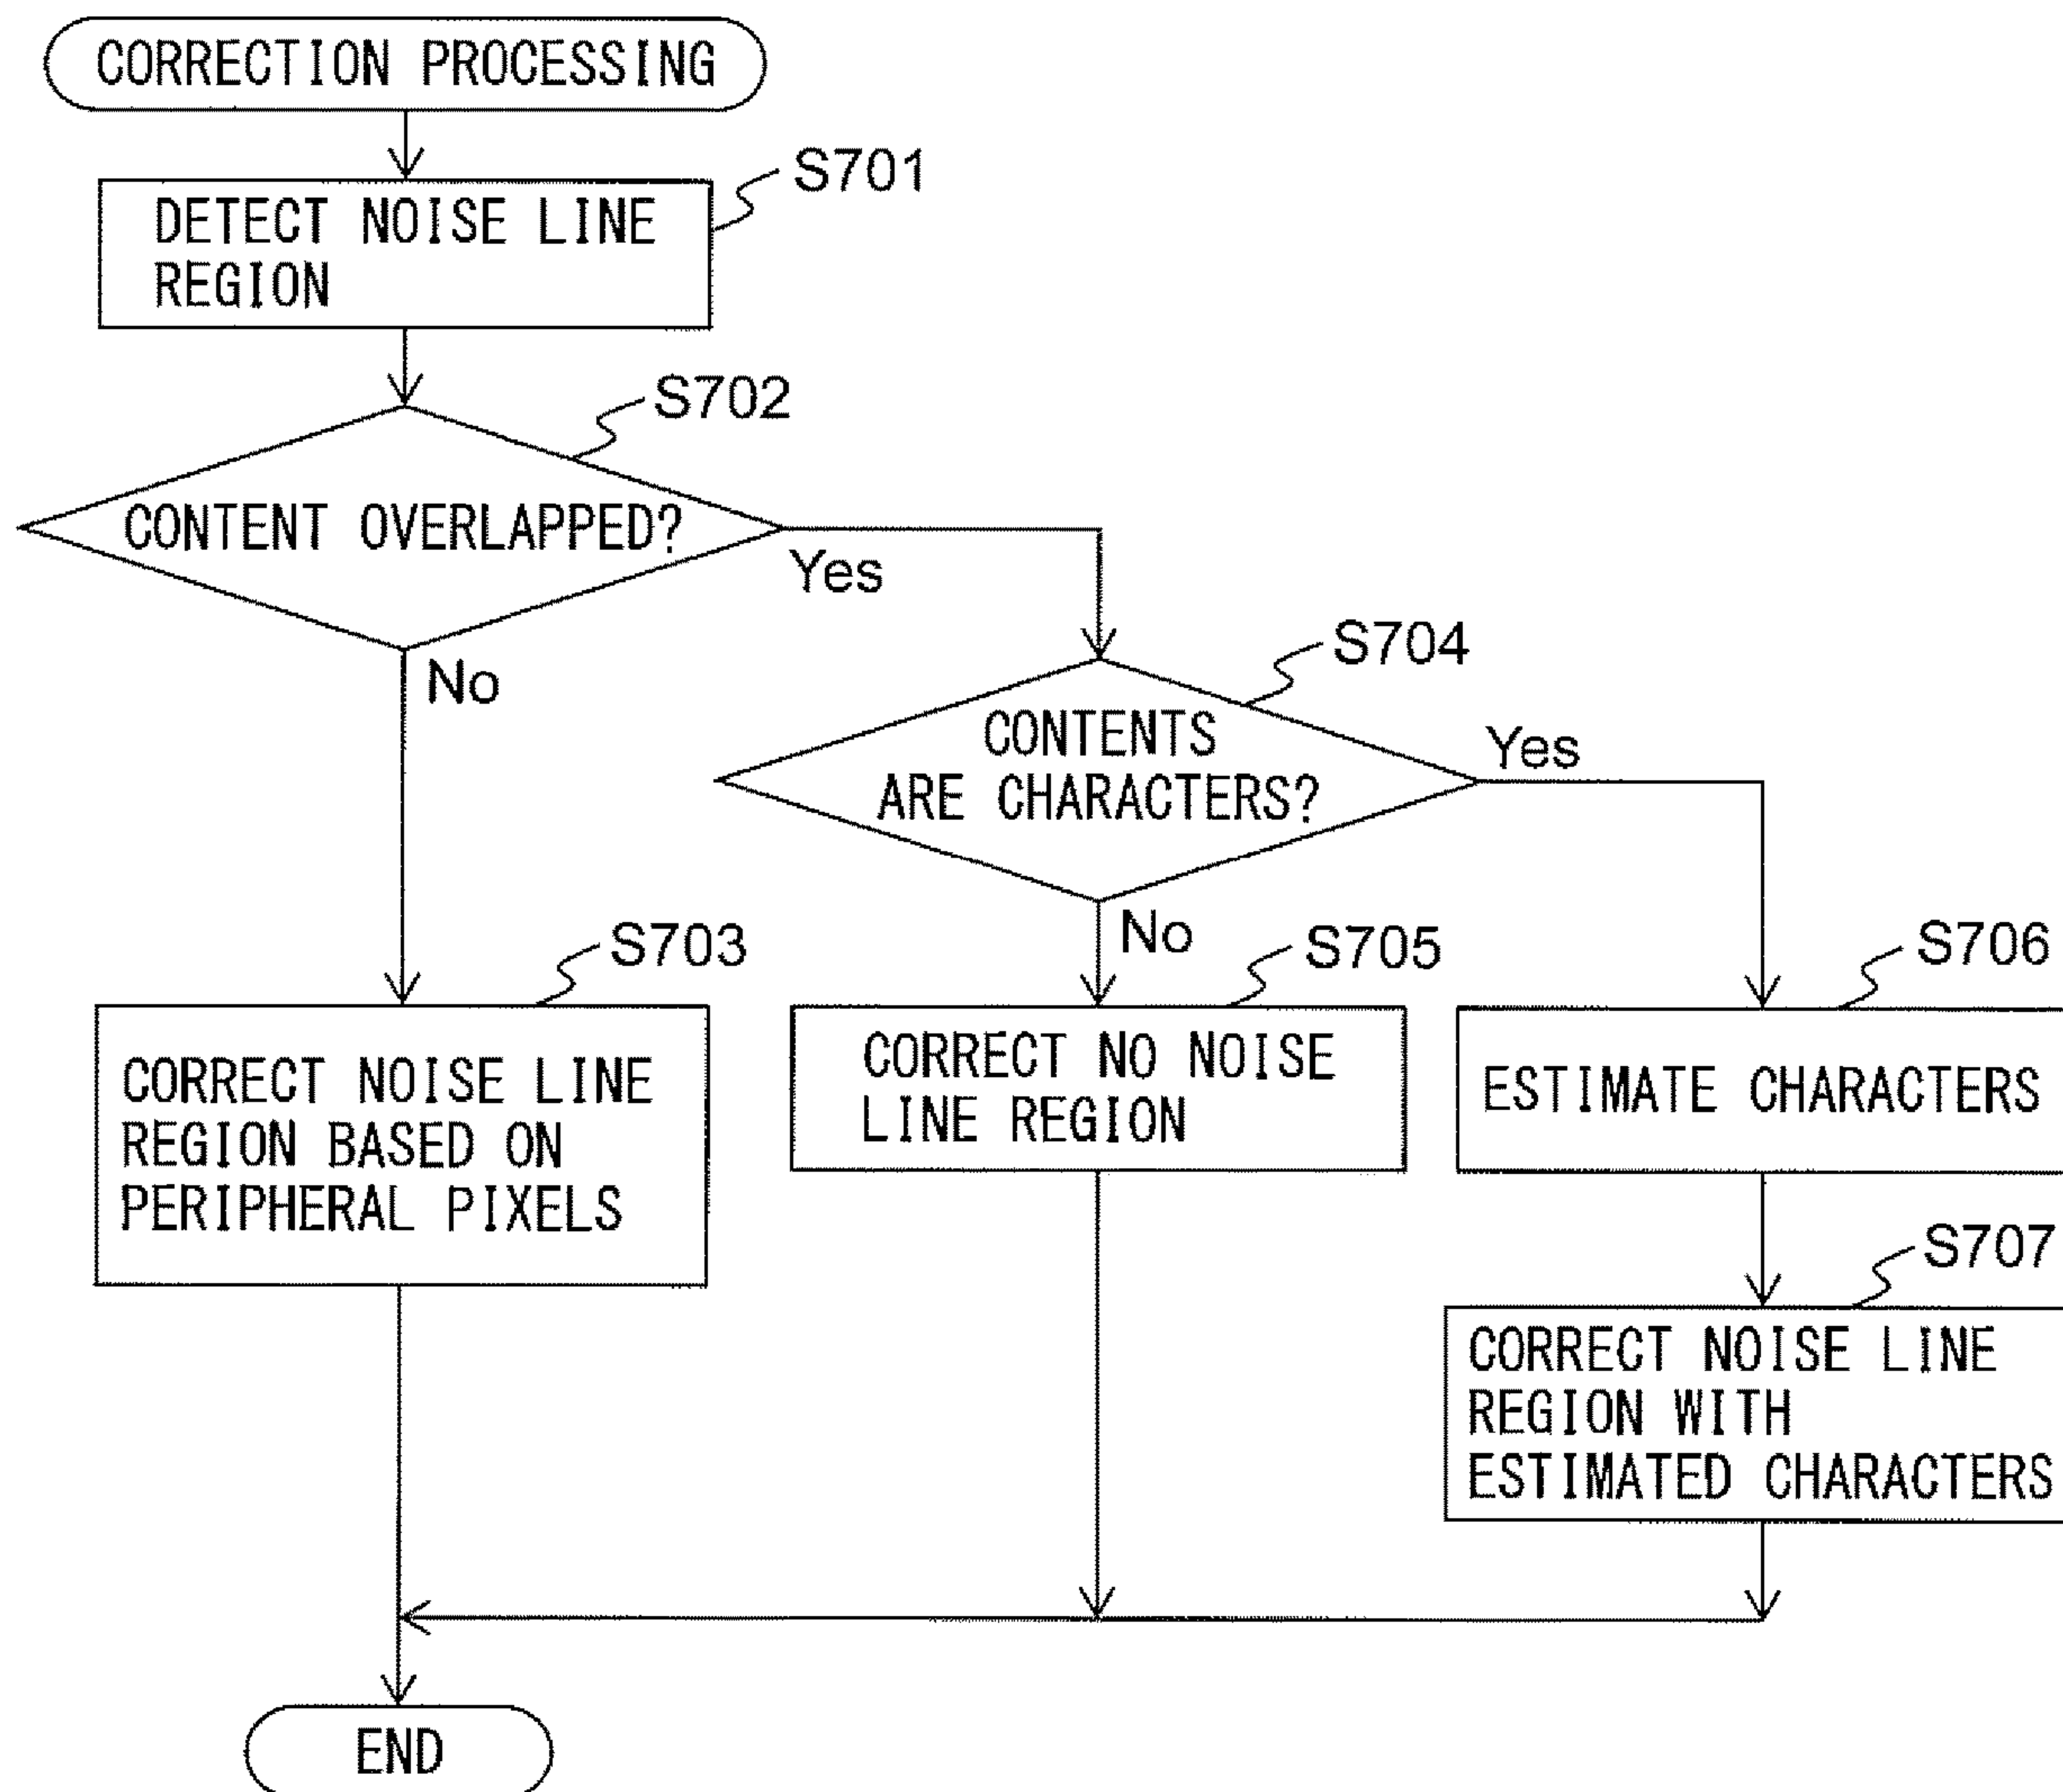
CORRECTION PROCESSING

S701
DETECT NOISE LINE REGION

S702
CONTENT OVERLAPPED?

Yes

No

S704
CONTENTS ARE CHARACTERS?

Yes

No

S703
CORRECT NOISE LINE REGION BASED ON PERIPHERAL PIXELS

S705
CORRECT NO NOISE LINE REGION

S706
ESTIMATE CHARACTERS

S707
CORRECT NOISE LINE REGION WITH ESTIMATED CHARACTERS

END